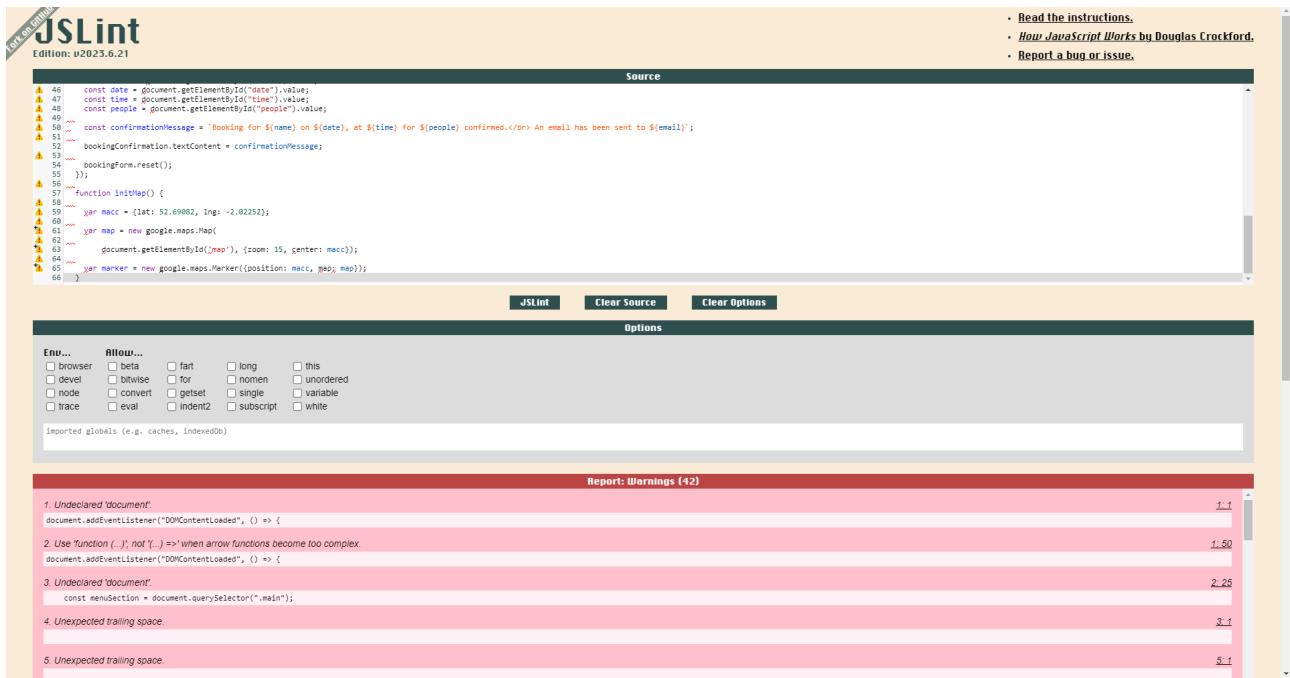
Fork on GitHub
JSLint
Edition: v2023.6.21

• Read the instructions.
• How JavaScript Works by Douglas Crockford.
• Report a bug or issue.

Source

46 const date = document.getElementById("date").value;
47 const time = document.getElementById("time").value;
48 const people = document.getElementById("people").value;
49
50 const confirmationMessage = `Booking for ${name} on ${date}, at ${time} for ${people} confirmed.</br> An email has been sent to ${email}`;
51
52 bookingConfirmation.textContent = confirmationMessage;
53
54 bookingForm.reset();
55 });
56
57 function initMap() {
58
59 var macc = {lat: 52.69082, lng: -2.02252};
60
61 var map = new google.maps.Map(
62
63 document.getElementById('map'), {zoom: 15, center: macc});
64
65 var marker = new google.maps.Marker({position: macc, map: map});
66 }

JSLint Clear Source Clear Options

Options

Env... Allow...
browser beta fart long this
devel bitwise for nomen unordered
node convert getset single variable
trace eval indent2 subscript white

imported globals (e.g. caches, indexedDb)

Report: Warnings (42)

1. Undeclared 'document'. 1: 1
document.addEventListener("DOMContentLoaded", () => {

2. Use 'function (...)', not '(...) =>' when arrow functions become too complex. 1: 50
document.addEventListener("DOMContentLoaded", () => {

3. Undeclared 'document'. 2: 25
const menuSection = document.querySelector(".main");

4. Unexpected trailing space. 3: 1

5. Unexpected trailing space. 5: 1